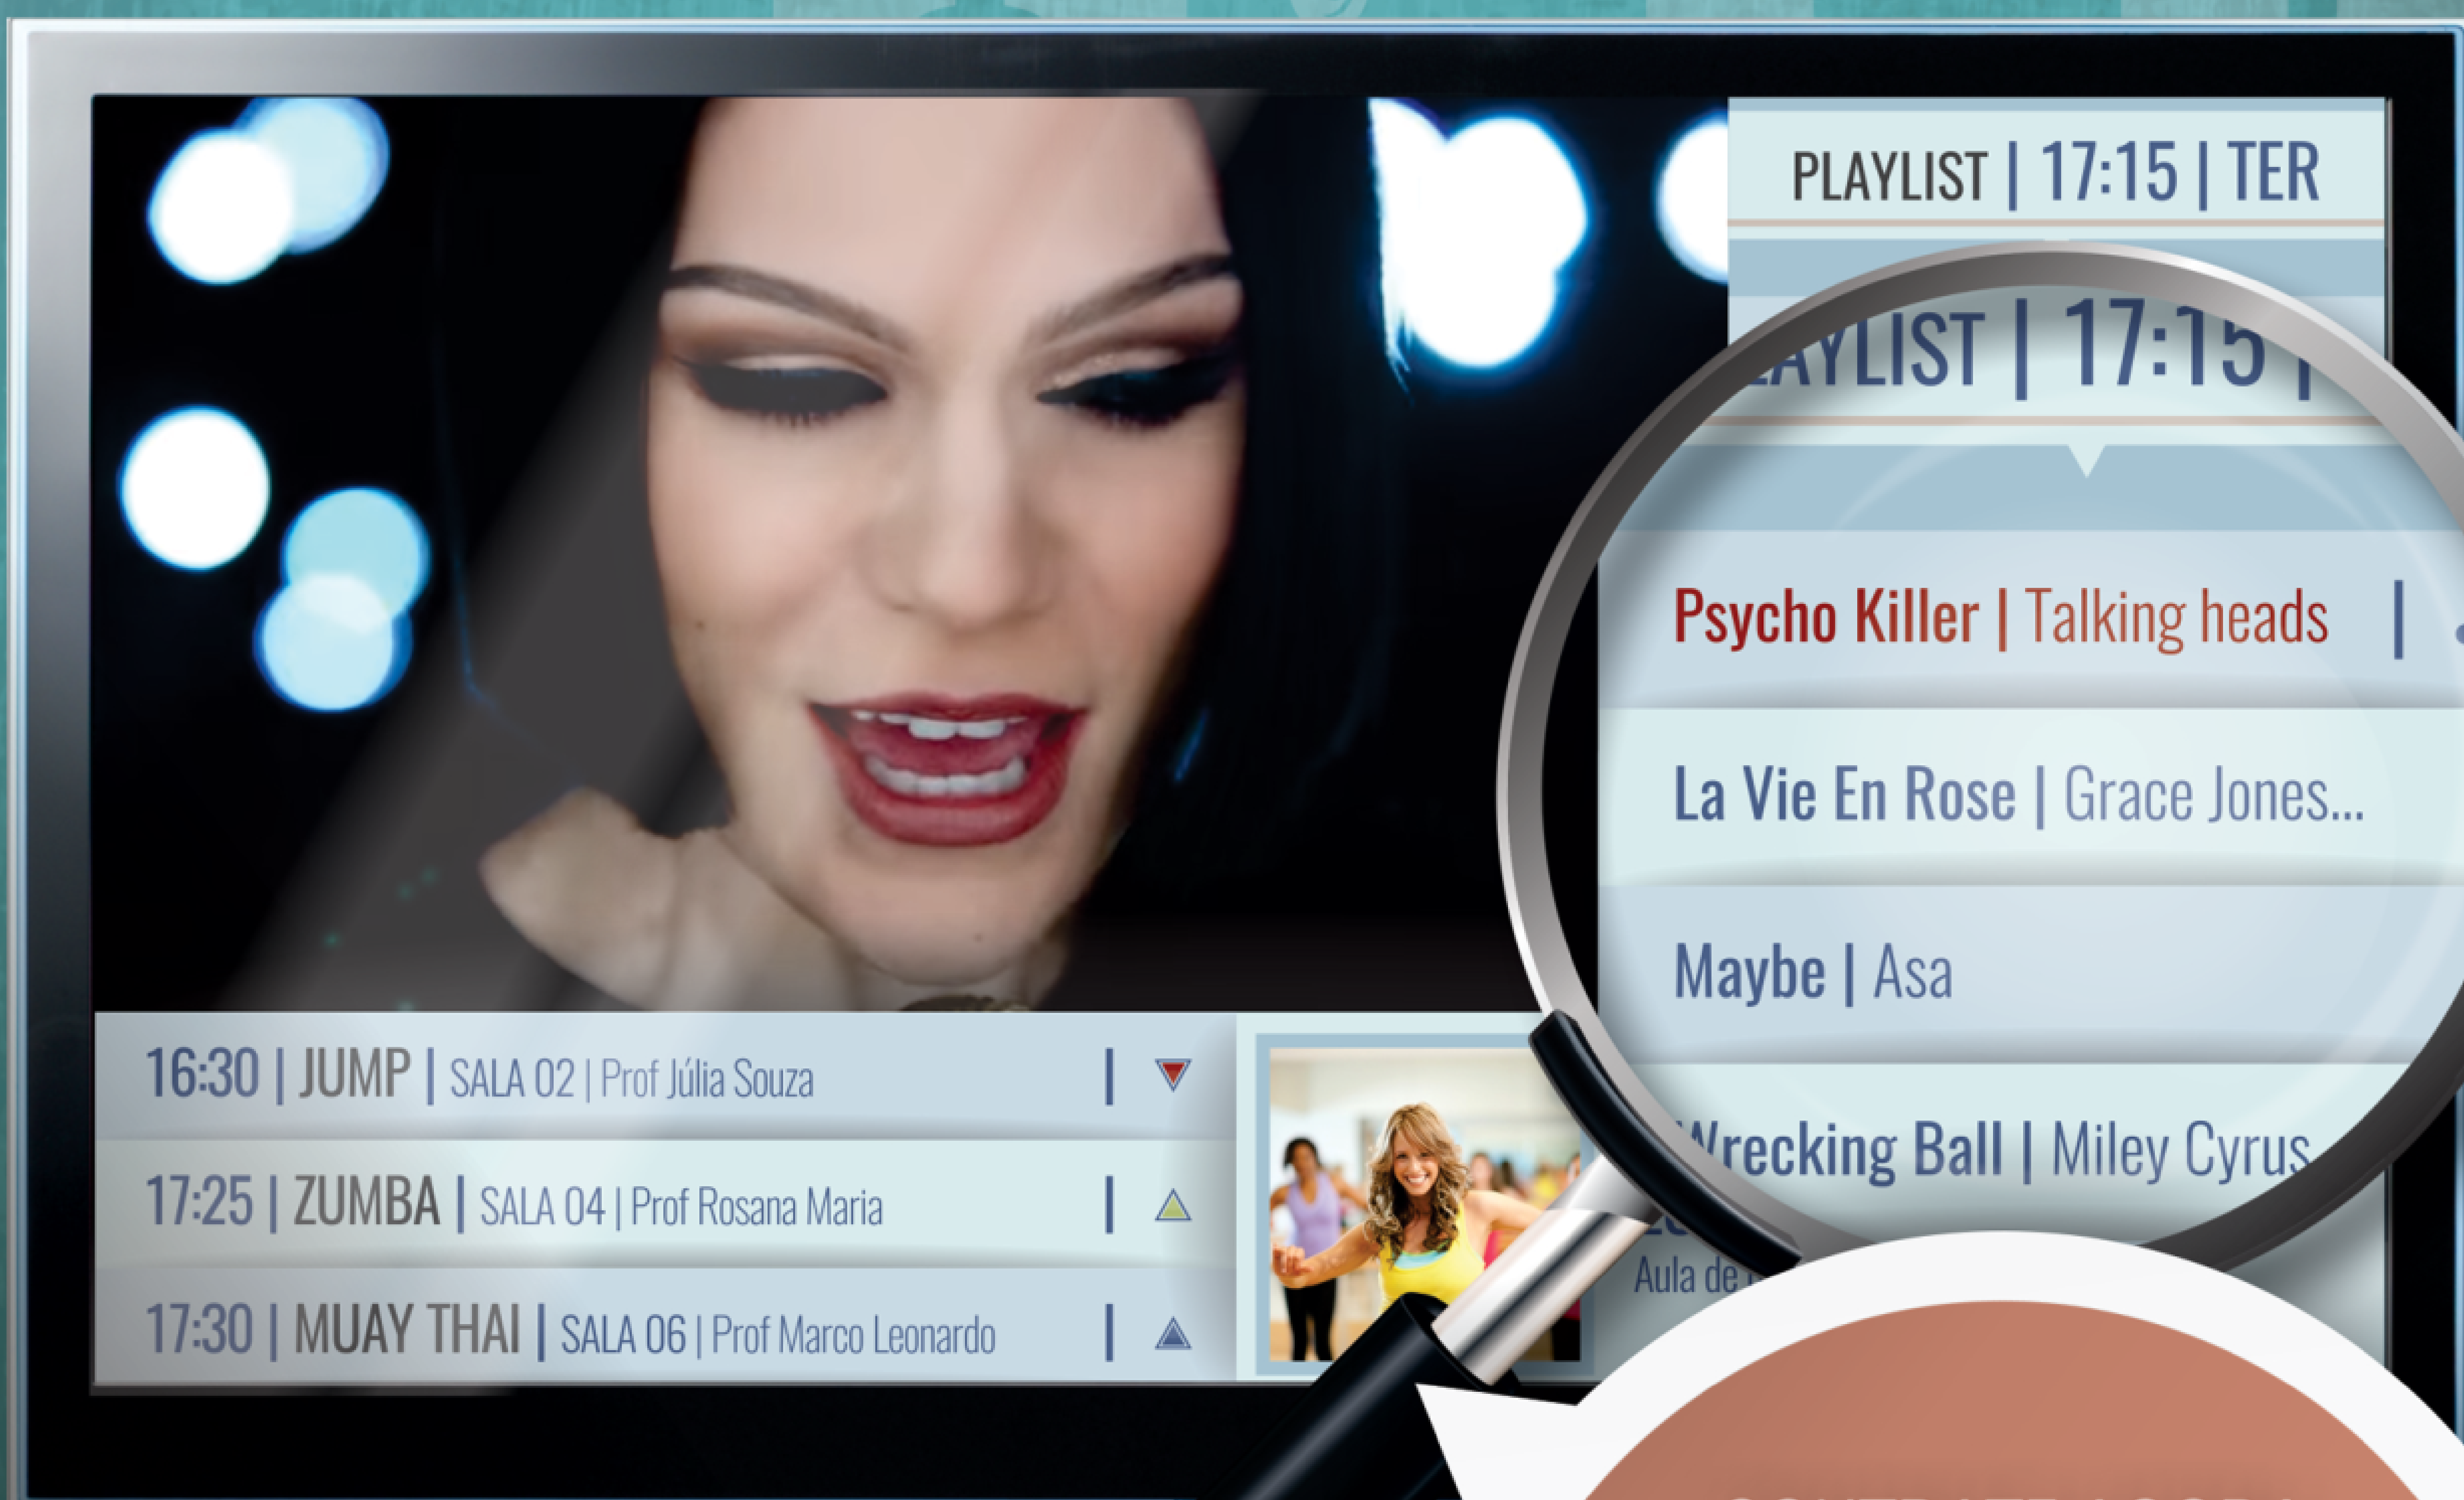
PLAYLIST | 17:15 | TER

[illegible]AYLIST | 17:15 |

Psycho Killer | Talking heads |

La Vie En Rose | Grace Jones...

Maybe | Asa

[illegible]recking Ball | Miley Cyrus

16:30 | JUMP | SALA 02 | Prof Júlia Souza |

17:25 | ZUMBA | SALA 04 | Prof Rosana Maria |

17:30 | MUAY THAI | SALA 06 | Prof Marco Leonardo |

Aula de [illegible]